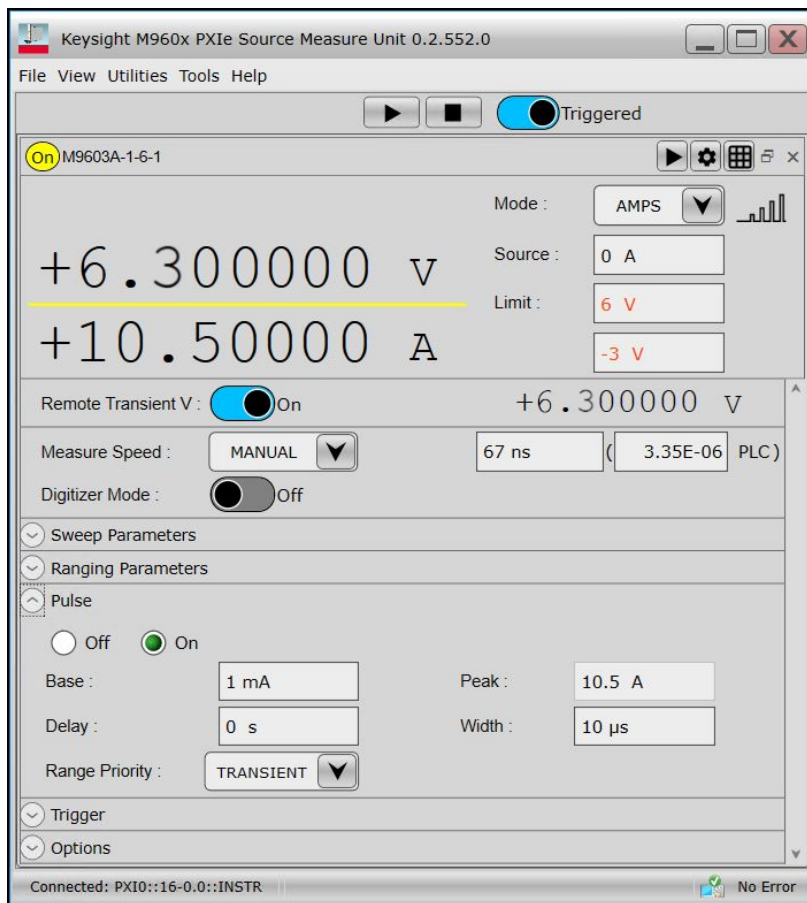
Keysight M960x PXIe Source Measure Unit 0.2.552.0

File View Utilities Tools Help

Triggered

On M9603A-1-6-1

Mode : AMPS

+6.300000 V

Source : 0 A

Limit : 6 V

+10.50000 A

-3 V

Remote Transient V : On

+6.300000 V

Measure Speed : MANUAL

67 ns ( 3.35E-06 PLC)

Digitizer Mode : Off

Sweep Parameters

Ranging Parameters

Pulse

Off On

Base : 1 mA

Peak : 10.5 A

Delay : 0 s

Width : 10 μs

Range Priority : TRANSIENT

Trigger

Options

Connected: PXI0::16-0.0::INSTR

No Error